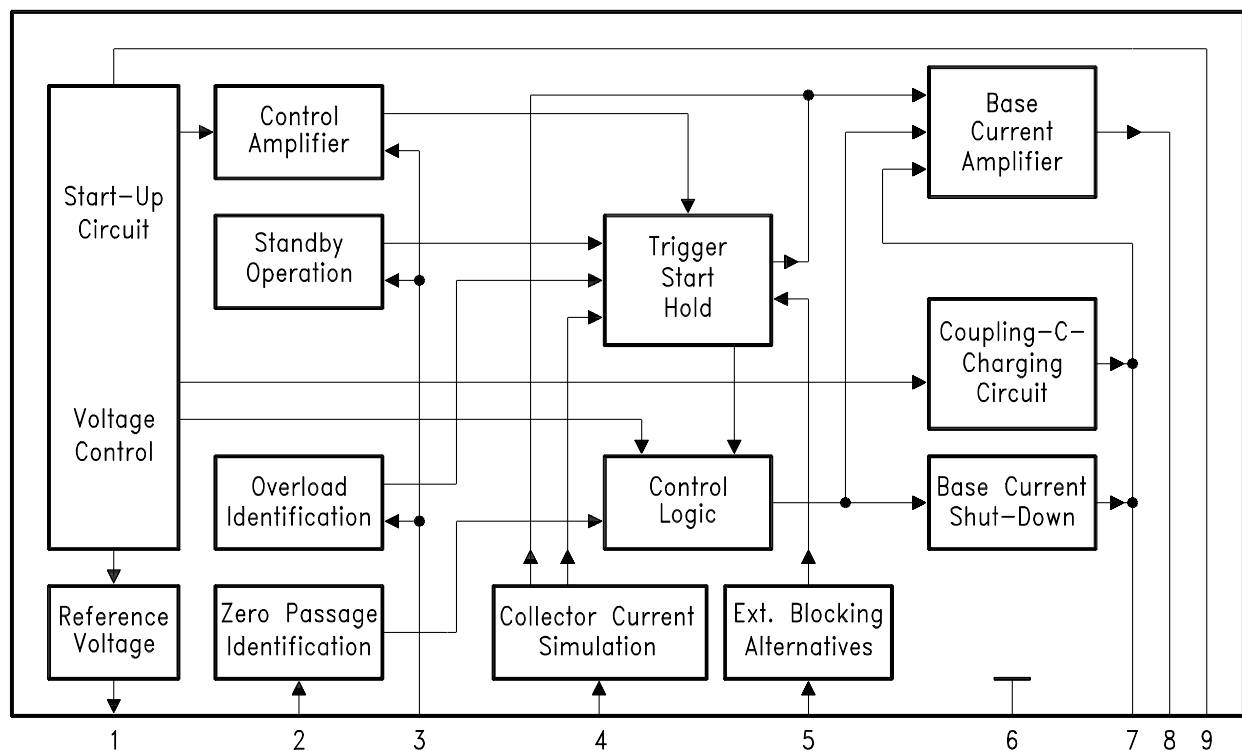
Start–Up Circuit

Voltage Control

Control Amplifier

Standby Operation

Trigger Start Hold

Base Current Amplifier

Coupling–C–Charging Circuit

Overload Identification

Control Logic

Base Current Shut–Down

Reference Voltage

Zero Passage Identification

Collector Current Simulation

Ext. Blocking Alternatives

1 2 3 4 5 6 7 8 9